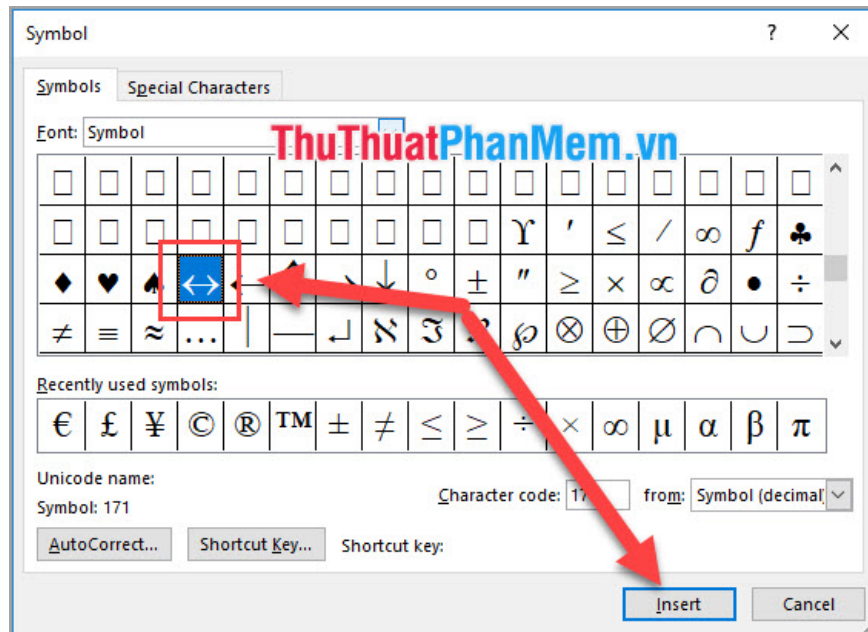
Symbol

?

Symbols | Special Characters

Font: Symbol

ThuThuatPhanMem.vn

| □ | □ | □ | □ | □ | □ | □ | □ | □ | □ | □ | □ | □ | □ | □ | □ |
|---|---|---|---|---|---|---|---|---|---|---|---|---|---|---|---|
| □ | □ | □ | □ | □ | □ | □ | □ | □ | □ | ϒ | ′ | ≤ | ⁄ | ∞ | ƒ | ♣ |
| ♦ | ♥ | ♠ | ↔ | ← | ↑ | → | ↓ | ° | ± | ″ | ≥ | × | ∝ | ∂ | • | ÷ |
| ≠ | ≡ | ≈ | … | │ | — | ↵ | ℵ | ℑ | ℜ | ℘ | ⊗ | ⊕ | ∅ | ∩ | ∪ | ⊃ |

Recently used symbols:

| € | £ | ¥ | © | ® | ™ | ± | ≠ | ≤ | ≥ | ÷ | × | ∞ | μ | α | β | π |
|---|---|---|---|---|---|---|---|---|---|---|---|---|---|---|---|---|

Unicode name:

Symbol: 171

Character code: 17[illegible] from: Symbol (decimal)

AutoCorrect... Shortcut Key... Shortcut key:

Insert Cancel